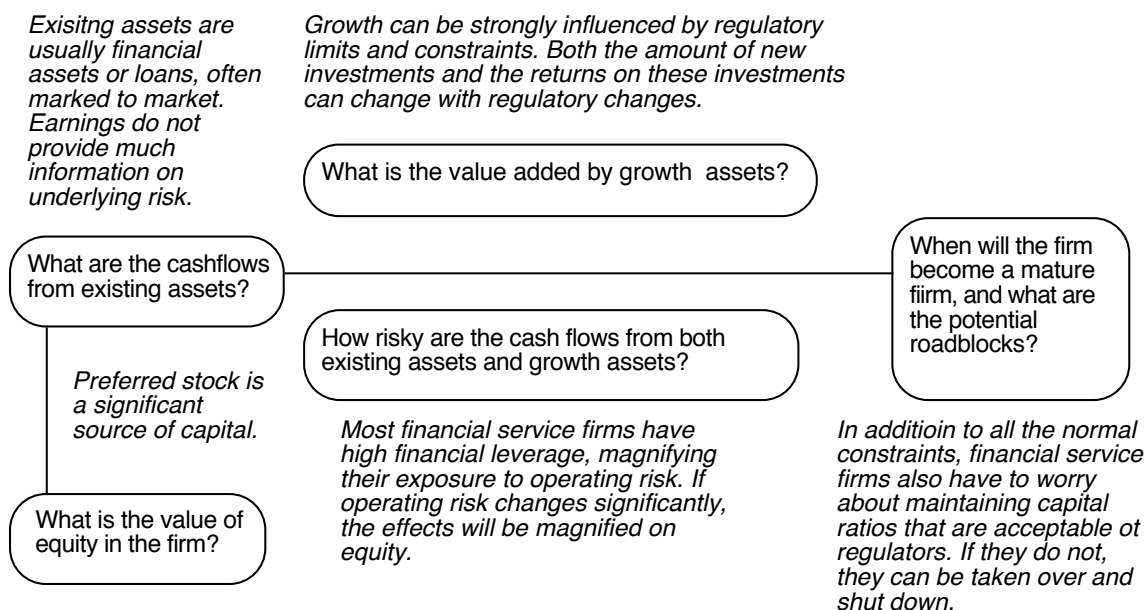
Exisitng assets are usually financial assets or loans, often marked to market. Earnings do not provide much information on underlying risk.

Growth can be strongly influenced by regulatory limits and constraints. Both the amount of new investments and the returns on these investments can change with regulatory changes.

What is the value added by growth assets?

What are the cashflows from existing assets?

When will the firm become a mature fiirm, and what are the potential roadblocks?

How risky are the cash flows from both existing assets and growth assets?

Preferred stock is a significant source of capital.

Most financial service firms have high financial leverage, magnifying their exposure to operating risk. If operating risk changes significantly, the effects will be magnified on equity.

In additioin to all the normal constraints, financial service firms also have to worry about maintaining capital ratios that are acceptable ot regulators. If they do not, they can be taken over and shut down.

What is the value of equity in the firm?